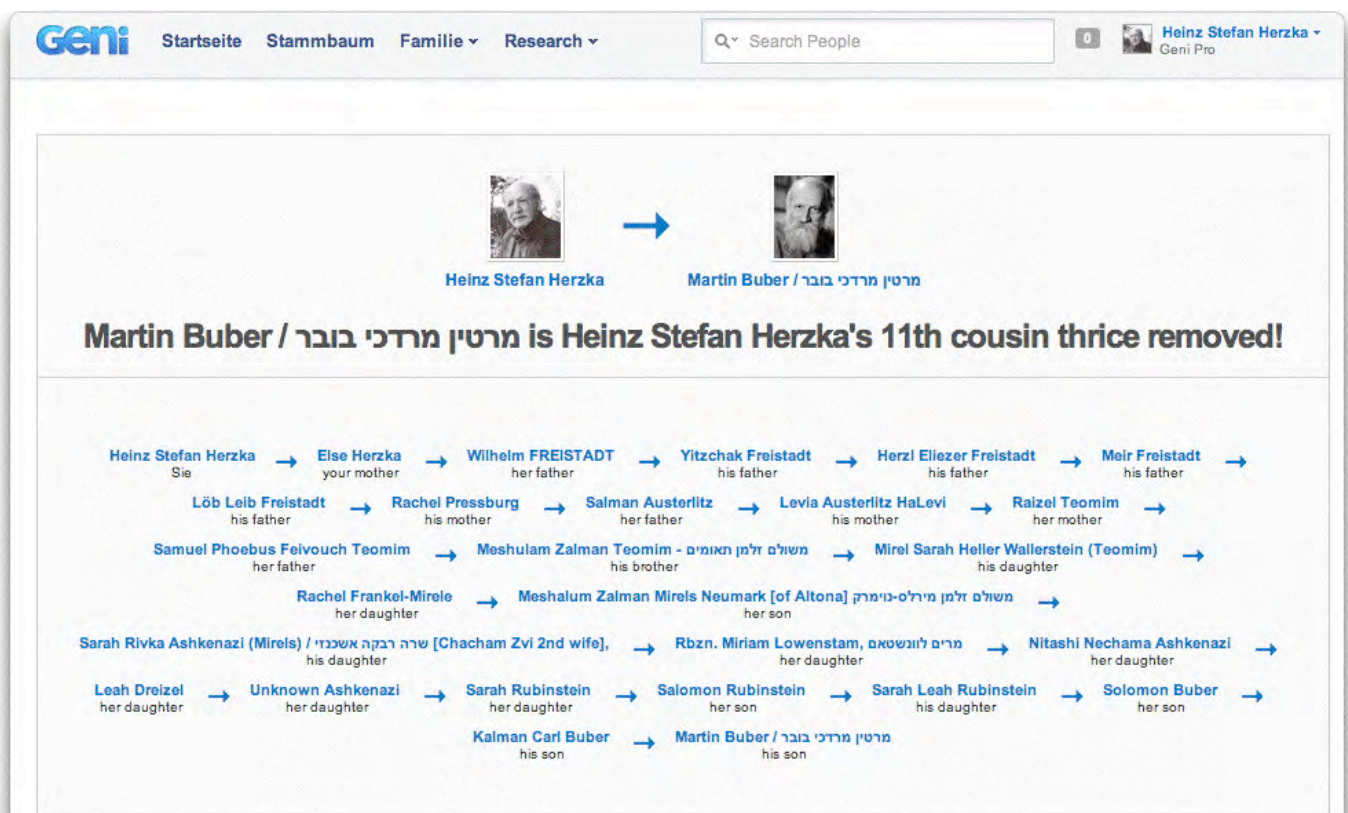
Geni Startseite Stammbaum Familie Research

Search People

0 Heinz Stefan Herzka Geni Pro

Heinz Stefan Herzka

Martin Buber / מרטין מרדכי בובר

Martin Buber / מרטין מרדכי בובר is Heinz Stefan Herzka's 11th cousin thrice removed!

Heinz Stefan Herzka
Sie

Else Herzka
your mother

Wilhelm FREISTADT
her father

Yitzchak Freistadt
his father

Herzl Eliezer Freistadt
his father

Meir Freistadt
his father

Löb Leib Freistadt
his father

Rachel Pressburg
his mother

Salman Austerlitz
her father

Levia Austerlitz HaLevi
his mother

Raizel Teomim
her mother

Samuel Phoebus Feivouch Teomim
her father

Meshulam Zalman Teomim - משולם זלמן תאומים
his brother

Mirel Sarah Heller Wallerstein (Teomim)
his daughter

Rachel Frankel-Mirele
her daughter

Meshalum Zalman Mirels Neumark [of Altona] משולם זלמן מירל'ס-נוימרק
her son

Sarah Rivka Ashkenazi (Mirels) / שרה רבקה אשכנזי [Chacham Zvi 2nd wife],
his daughter

Rbzn. Miriam Lowenstam, מרים לוונשטאם
her daughter

Nitashi Nechama Ashkenazi
her daughter

Leah Dreizel
her daughter

Unknown Ashkenazi
her daughter

Sarah Rubinstein
her daughter

Salomon Rubinstein
her son

Sarah Leah Rubinstein
his daughter

Solomon Buber
her son

Kalman Carl Buber
his son

Martin Buber / מרטין מרדכי בובר
his son